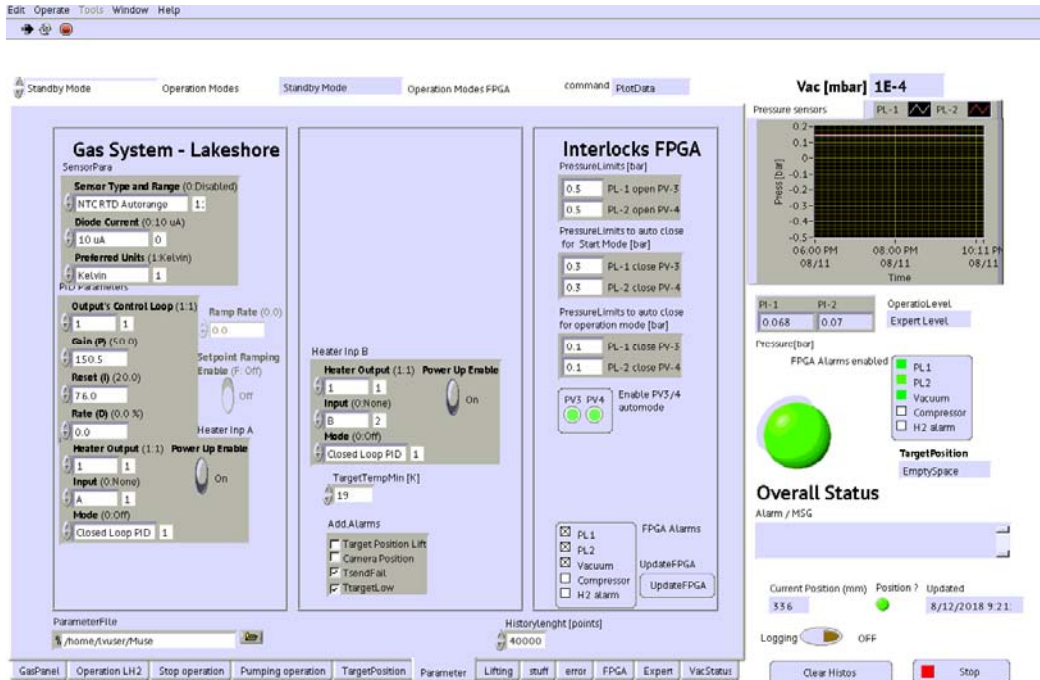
Edit Operate Tools Window Help

Standby Mode Operation Modes Standby Mode Operation Modes FPGA command PlotData

Vac [mbar] 1E-4

Gas System - Lakeshore
SensorPara
Sensor Type and Range (0:Disabled)
NTC RTD Autorange 1:
Diode Current (0:10 uA)
10 uA 0
Preferred Units (1:Kelvin)
Kelvin 1
PID Parameters
Output's Control Loop (1:1)
1 1
Ramp Rate (0.0)
0.0
Gain (P) (50.0)
150.5
Setpoint Ramping Enable (F: Off)
Off
Reset (I) (20.0)
76.0
Rate (D) (0.0 %)
0.0
Heater Inp A
Heater Output (1:1) Power Up Enable
1 1
On
Input (0:None)
A 1
Mode (0:Off)
Closed Loop PID 1

Heater Inp B
Heater Output (1:1) Power Up Enable
1 1
On
Input (0:None)
B 2
Mode (0:Off)
Closed Loop PID 1
TargetTempMin [K]
19
Add.Alarms
Target Position Lift
Camera Position
TsendFail
TtargetLow

Interlocks FPGA
PressureLimits [bar]
0.5 PL-1 open PV-3
0.5 PL-2 open PV-4
PressureLimits to auto close for Start Mode [bar]
0.3 PL-1 close PV-3
0.3 PL-2 close PV-4
PressureLimits to auto close for operation mode [bar]
0.1 PL-1 close PV-3
0.1 PL-2 close PV-4
PV3 PV4
Enable PV3/4 automode
PL1
PL2
Vacuum
Compressor
H2 alarm
FPGA Alarms
UpdateFPGA
UpdateFPGA

Pressure sensors PL-1 PL-2
0.2
0.1
0
-0.1
-0.2
-0.3
-0.4
-0.5
Press [bar]
06:00 PM 08/11
08:00 PM 08/11
10:11 PM 08/11
Time

PI-1 PI-2
0.068 0.07
OperatioLevel
Expert Level
Pressure[bar]
FPGA Alarms enabled
PL1
PL2
Vacuum
Compressor
H2 alarm
TargetPosition
EmptySpace
Overall Status
Alarm / MSG

Current Position (mm) Position ? Updated
336 8/12/2018 9:21
Logging OFF
Clear Histos Stop

ParameterFile
/home/tvuser/Muse
HistoryLenght [points]
40000

GasPanel Operation LH2 Stop operation Pumping operation TargetPosition Parameter Lifting stuff error FPGA Expert VacStatus